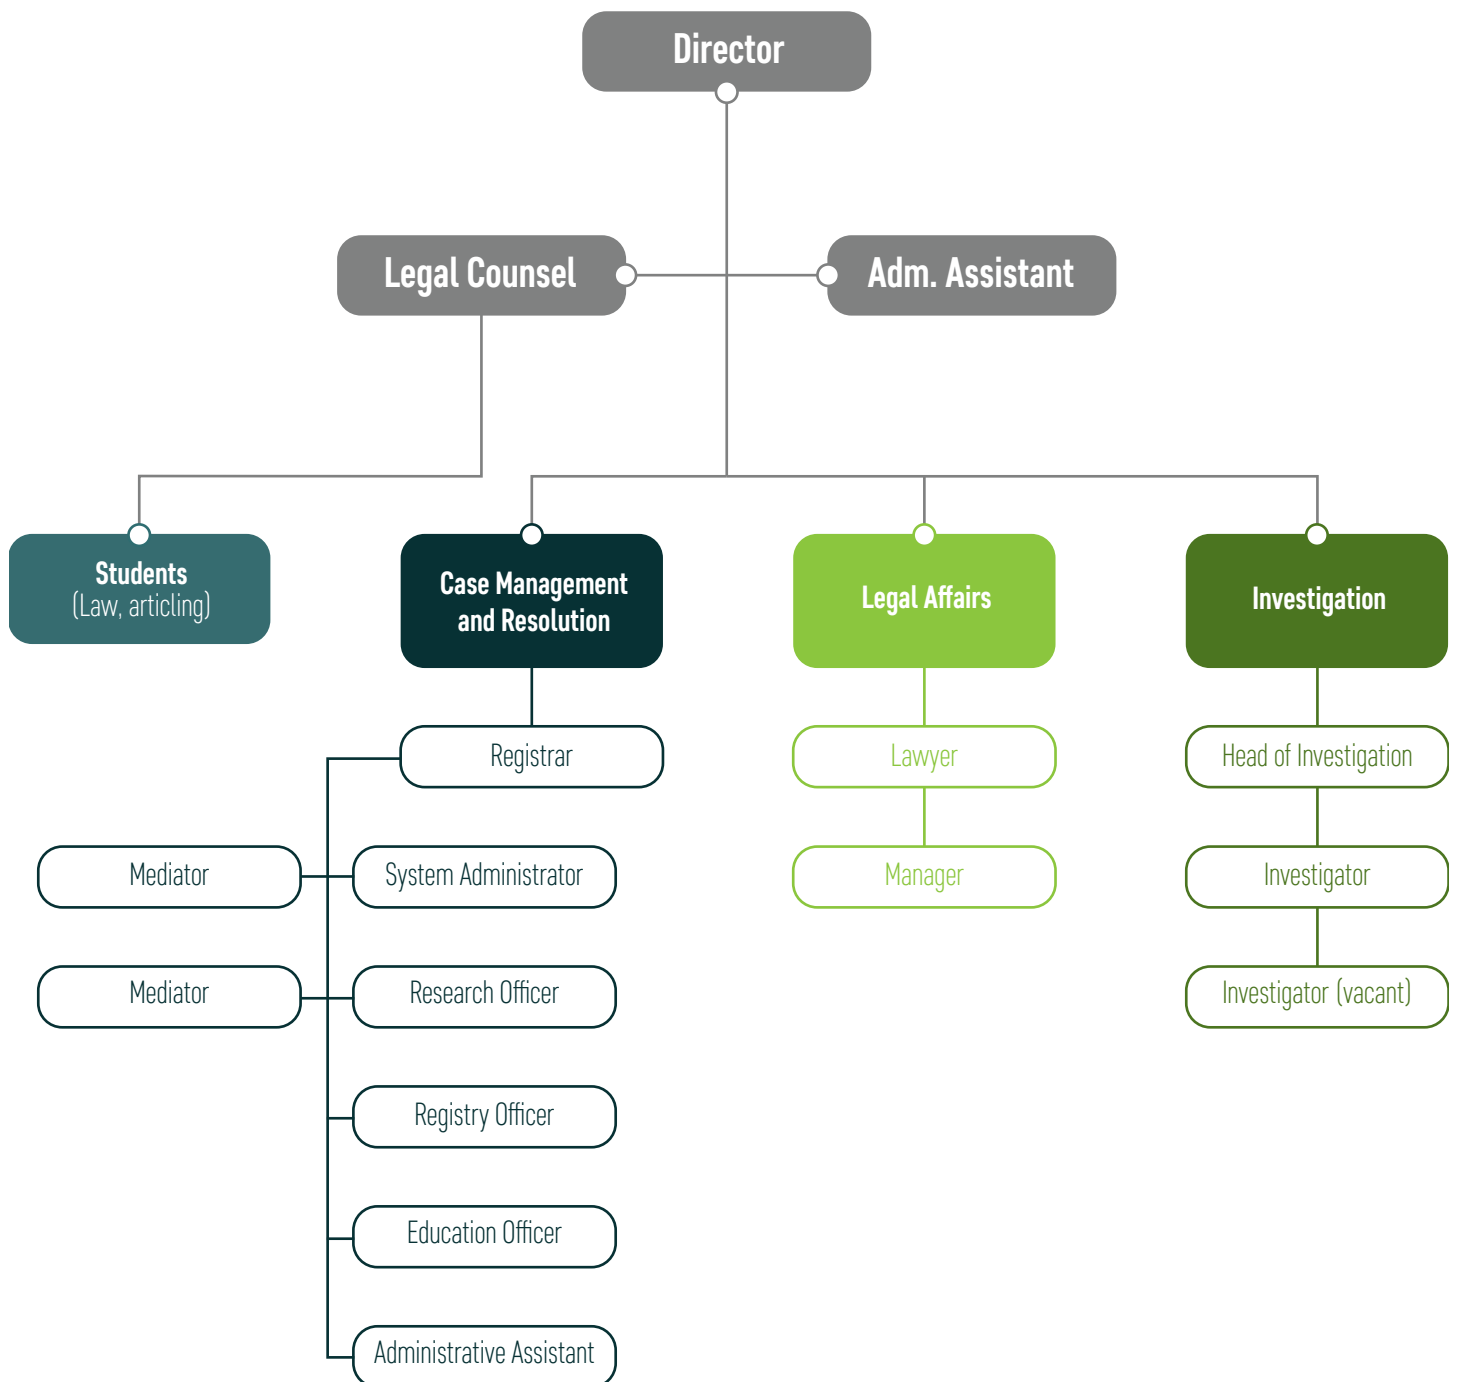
Director

Legal Counsel

Adm. Assistant

Students
(Law, articling)

Case Management and Resolution

Legal Affairs

Investigation

Registrar

Mediator

System Administrator

Mediator

Research Officer

Registry Officer

Education Officer

Administrative Assistant

Lawyer

Manager

Head of Investigation

Investigator

Investigator (vacant)